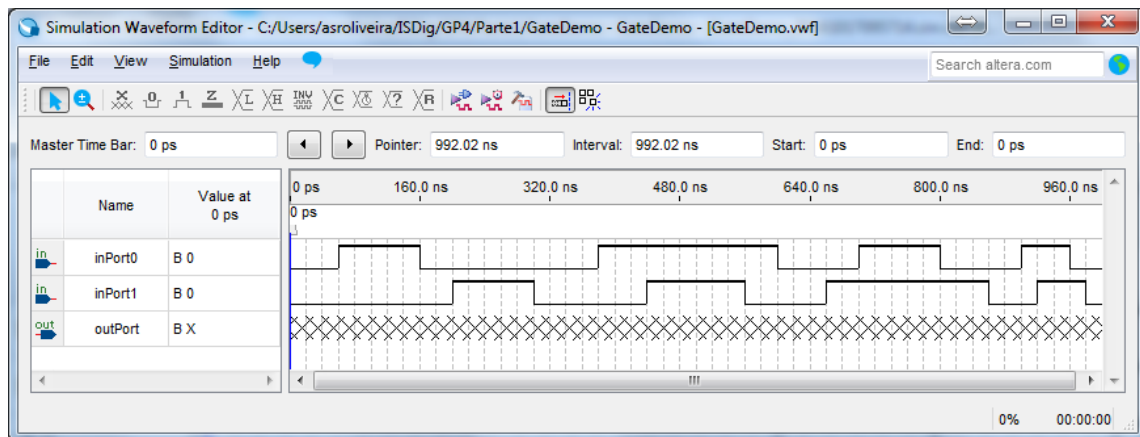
Simulation Waveform Editor - C:/Users/asroliveira/ISDig/GP4/Parte1/GateDemo - GateDemo - [GateDemo.vwf]

File Edit View Simulation Help

Search altera.com

Master Time Bar: 0 ps

Pointer: 992.02 ns

Interval: 992.02 ns

Start: 0 ps

End: 0 ps

| | Name | Value at 0 ps |
|---|---|---|
| in | inPort0 | B 0 |
| in | inPort1 | B 0 |
| out | outPort | B X |

0 ps 160.0 ns 320.0 ns 480.0 ns 640.0 ns 800.0 ns 960.0 ns

0 ps

0% 00:00:00